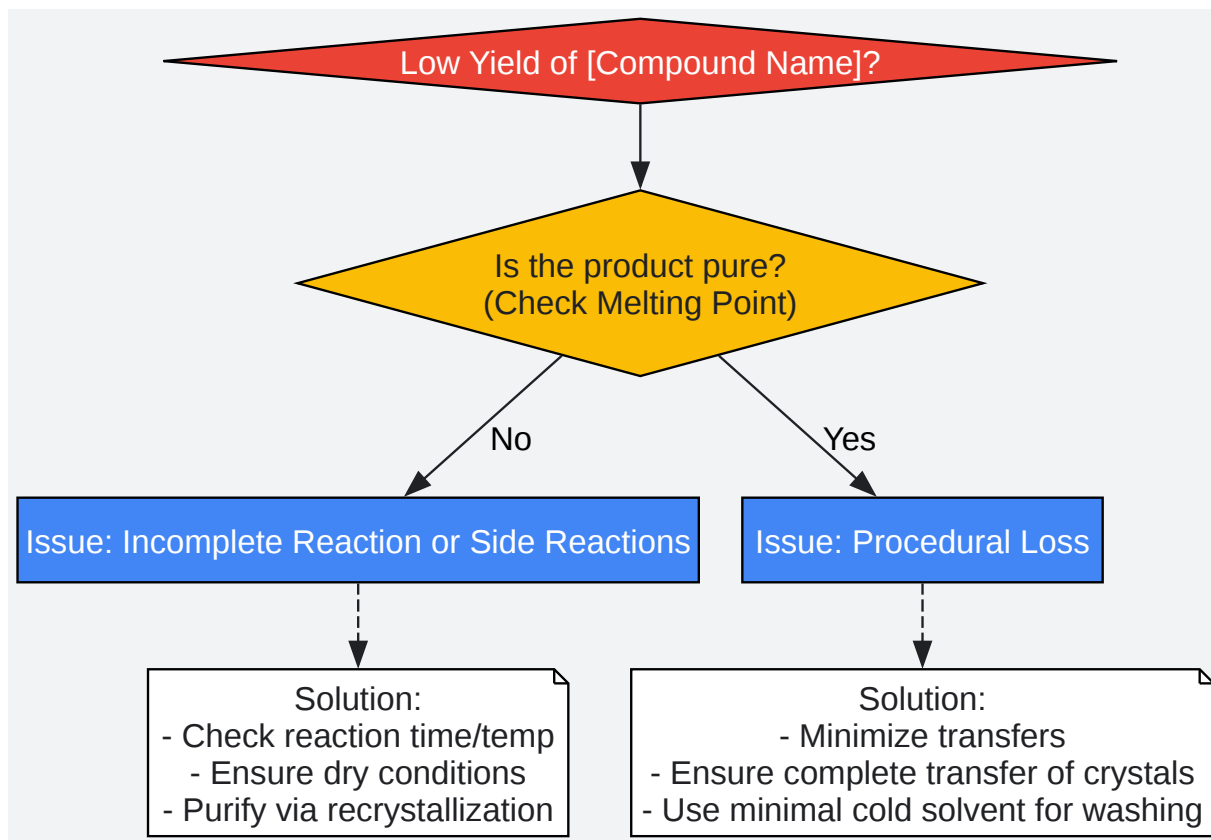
Low Yield of [Compound Name]?

Is the product pure?
(Check Melting Point)

No

Yes

Issue: Incomplete Reaction or Side Reactions

Issue: Procedural Loss

Solution:
- Check reaction time/temp
- Ensure dry conditions
- Purify via recrystallization

Solution:
- Minimize transfers
- Ensure complete transfer of crystals
- Use minimal cold solvent for washing